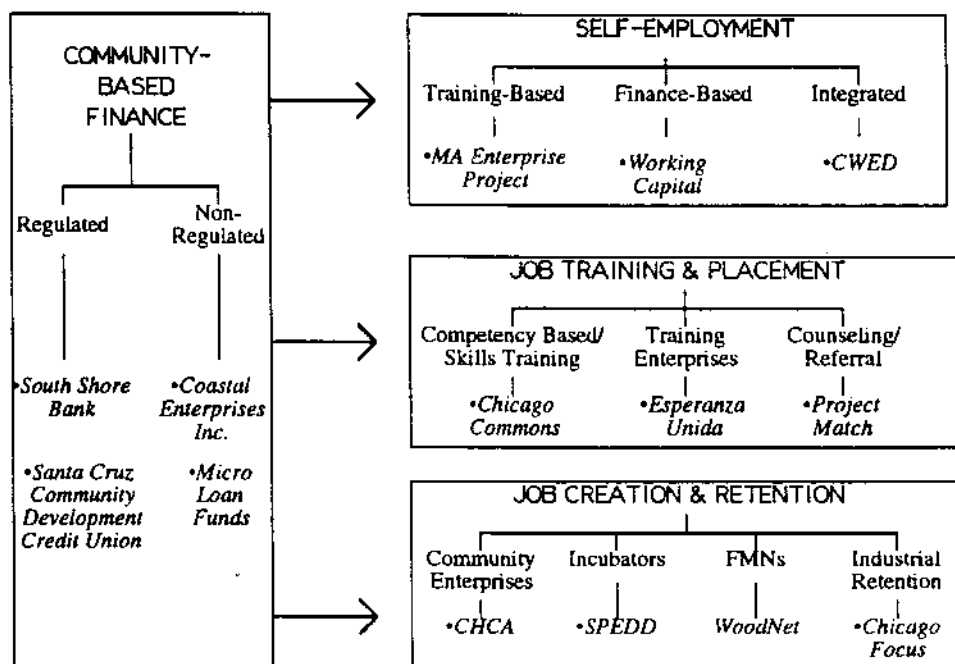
COMMUNITY-BASED FINANCE

Regulated

•South Shore Bank

•Santa Cruz Community Development Credit Union

Non-Regulated

•Coastal Enterprises Inc.

•Micro Loan Funds

SELF-EMPLOYMENT

Training-Based

•MA Enterprise Project

Finance-Based

•Working Capital

Integrated

•CWED

JOB TRAINING & PLACEMENT

Competency Based/ Skills Training

•Chicago Commons

Training Enterprises

•Esperanza Unida

Counseling/ Referral

•Project Match

JOB CREATION & RETENTION

Community Enterprises

•CHCA

Incubators

•SPEDD

FMNs

WoodNet

Industrial Retention

•Chicago Focus